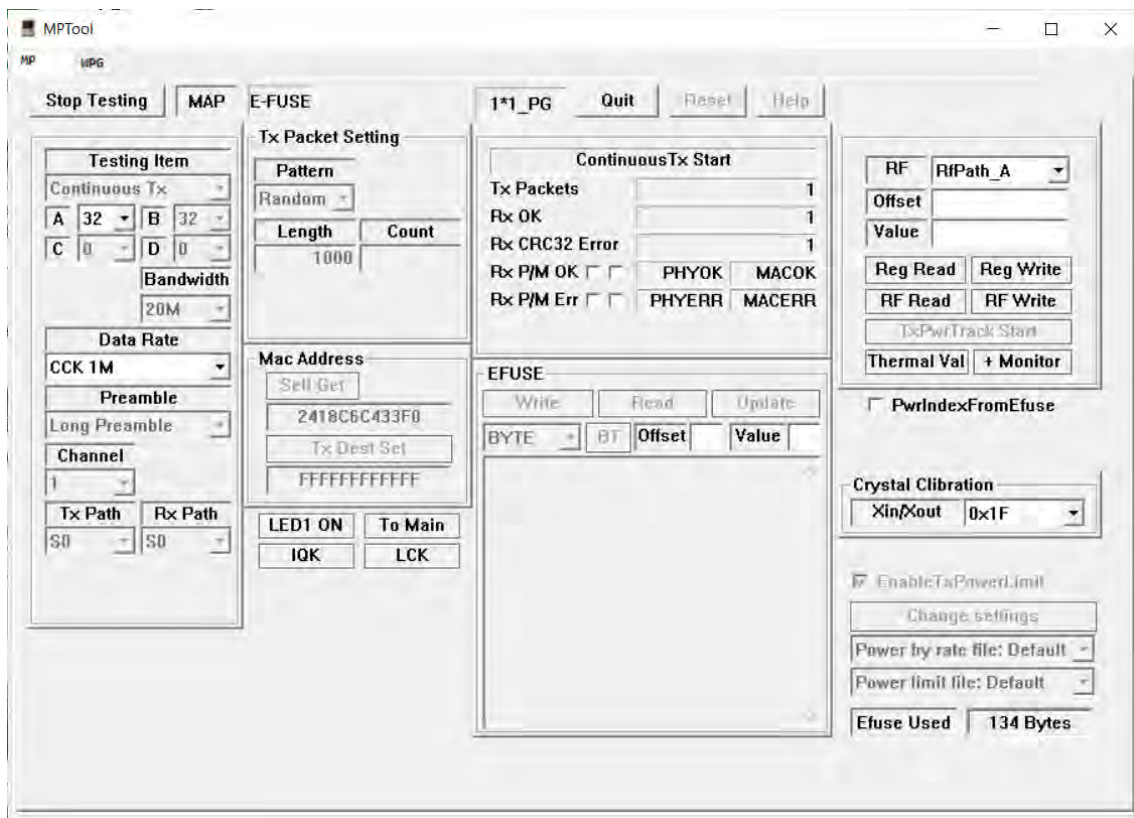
MPTool

MP MPG

Stop Testing | MAP | E-FUSE | 1*1_PG | Quit | Reset | Help

Testing Item
Continuous Tx
A 32 B 32
C 0 D 0
Bandwidth
20M
Data Rate
CCK 1M
Preamble
Long Preamble
Channel
1
Tx Path | Rx Path
S0 | S0

Tx Packet Setting
Pattern
Random
Length | Count
1000

Mac Address
Self Get
2418C6C433F0
Tx Dest Set
FFFFFFFFFFFF

LED1 ON | To Main
IQK | LCK

ContinuousTx Start
Tx Packets 1
Rx OK 1
Rx CRC32 Error 1
Rx P/M OK PHYOK MACOK
Rx P/M Err PHYERR MACERR

EFUSE
Write | Read | Update
BYTE | BT | Offset | Value

RF | RfPath_A
Offset
Value
Reg Read | Reg Write
RF Read | RF Write
TxPwrTrack Start
Thermal Val | + Monitor

PwrIndexFromEfuse

Crystal Clibration
Xin/Xout | 0x1F

EnableTxPowerLimit
Change settings
Power by rate file: Default
Power limit file: Default
Efuse Used | 134 Bytes